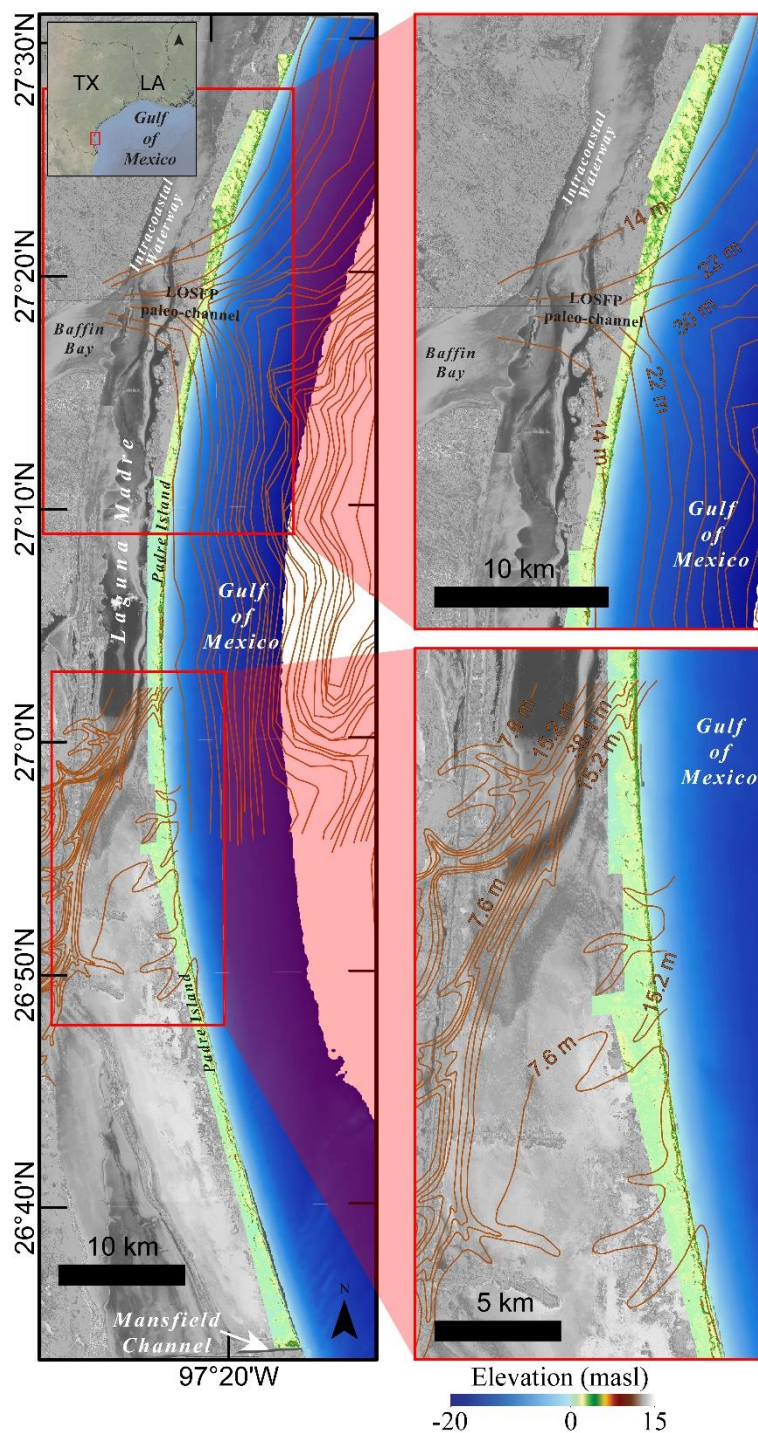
27°30'N
27°20'N
27°10'N
27°0'N
26°50'N
26°40'N
97°20'W

TX LA
Gulf of Mexico

Intracoastal Waterway
LOSFP paleo-channel
Baffin Bay
Laguna Madre
Padre Island
Gulf of Mexico
Padre Island
10 km
Mansfield Channel
N

Intracoastal Waterway
14 m
22 m
30 m
LOSFP paleo-channel
Baffin Bay
22 m
14 m
Gulf of Mexico
10 km

7.6 m
15.2 m
38.1 m
15.2 m
Gulf of Mexico
7.6 m
15.2 m
7.6 m
5 km

Elevation (masl)
-20 0 15